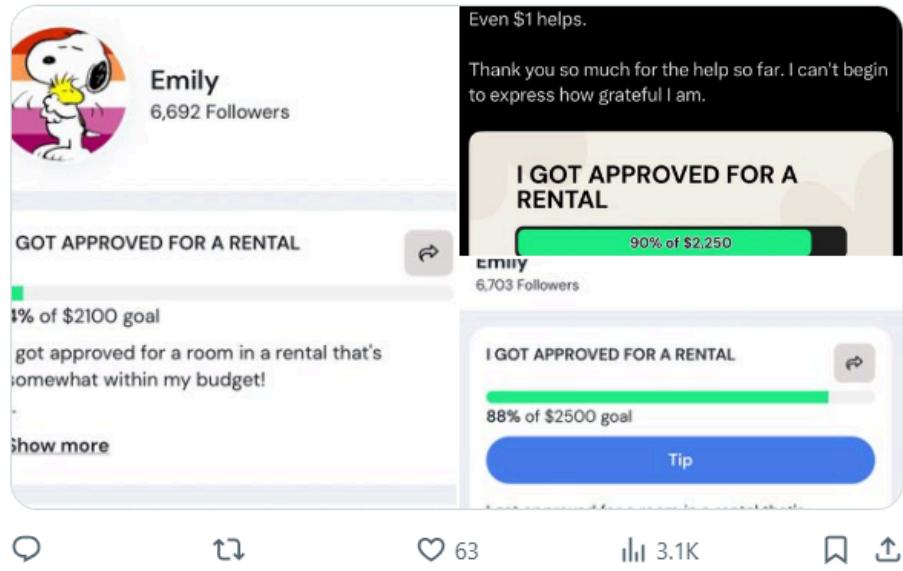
Emily
6,692 Followers

I GOT APPROVED FOR A RENTAL

4% of $2100 goal

I got approved for a room in a rental that's somewhat within my budget!

Show more

Even $1 helps.

Thank you so much for the help so far. I can't begin to express how grateful I am.

I GOT APPROVED FOR A RENTAL

90% of $2,250

Emily
6,703 Followers

I GOT APPROVED FOR A RENTAL

88% of $2500 goal

Tip

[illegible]

63

3.1K